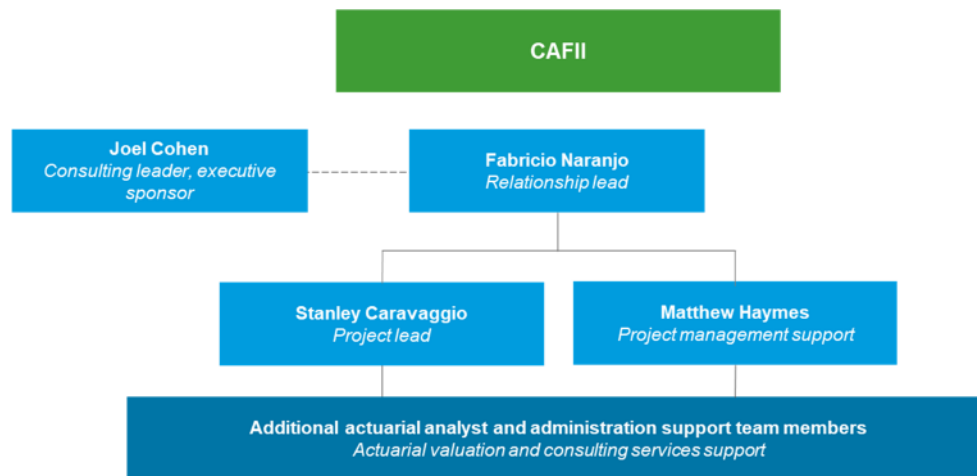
CAFII

Joel Cohen
Consulting leader, executive sponsor

Fabricio Naranjo
Relationship lead

Stanley Caravaggio
Project lead

Matthew Haymes
Project management support

Additional actuarial analyst and administration support team members
Actuarial valuation and consulting services support